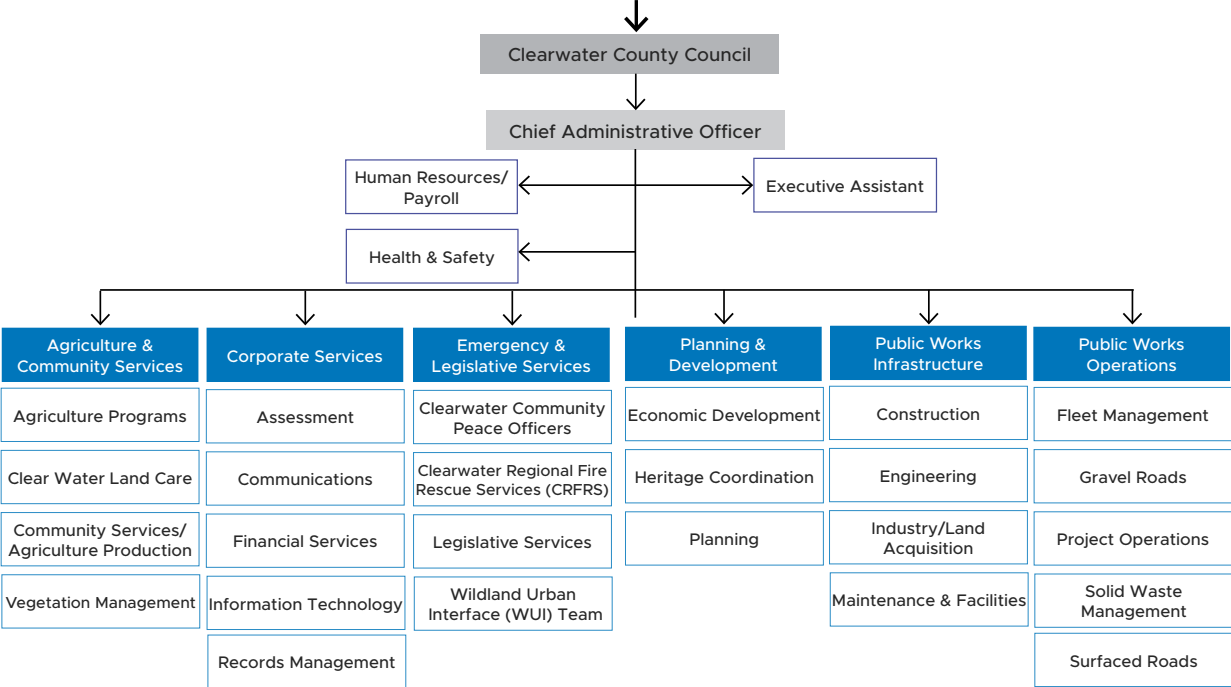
Clearwater County Council

Chief Administrative Officer

Human Resources/ Payroll

Executive Assistant

Health & Safety

Agriculture & Community Services

Agriculture Programs

Clear Water Land Care

Community Services/ Agriculture Production

Vegetation Management

Corporate Services

Assessment

Communications

Financial Services

Information Technology

Records Management

Emergency & Legislative Services

Clearwater Community Peace Officers

Clearwater Regional Fire Rescue Services (CRFRS)

Legislative Services

Wildland Urban Interface (WUI) Team

Planning & Development

Economic Development

Heritage Coordination

Planning

Public Works Infrastructure

Construction

Engineering

Industry/Land Acquisition

Maintenance & Facilities

Public Works Operations

Fleet Management

Gravel Roads

Project Operations

Solid Waste Management

Surfaced Roads